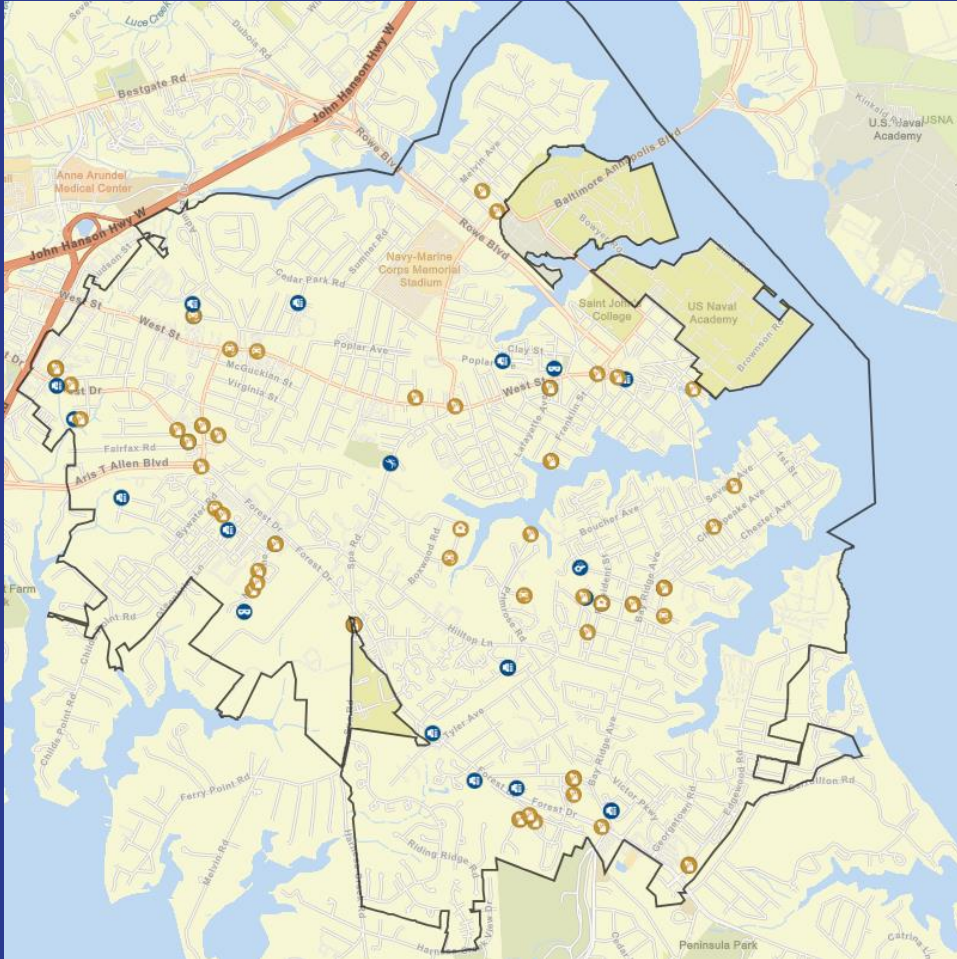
Luce Creek
Dubois Rd
Bestgate Rd
John Hanson Hwy W
Rowe Blvd
Melvin Ave
Baltimore Annapolis Blvd
U.S. Naval Academy
USNA
Kinkaid Rd
Anne Arundel Medical Center
John Hanson Hwy W
Hudson St
Cedar Park Rd
Sumner Rd
Navy-Marine Corps Memorial Stadium
Rowe Blvd
Bowyer Rd
Saint Johns College
US Naval Academy
Brownson Rd
West St
West St
Poplar Ave
McGuckian St
Virginia St
Poplar Ave
Clay St
West St
Lafayette Ave
Franklin St
Fairfax Rd
Aris T Allen Blvd
Bywater Rd
Forest Dr
Forest Dr
Spa Rd
Boxwood Rd
Boucher Ave
Severn Ave
Chesapeake Ave
Chester Ave
1st St
Primrose Rd
Bay Ridge Ave
Hilltop Ln
Farm
Childs Point Rd
Childs Point Rd
Tyler Ave
Ferry Point Rd
Melvin Rd
Forest Dr
Forest Dr
Bay Ridge Ave
Victor Pkwy
Georgetown Rd
Edgewood Rd
Hamilton Rd
Riding Ridge Rd
Harness Creek View Dr
Cedar
Peninsula Park
Catrina